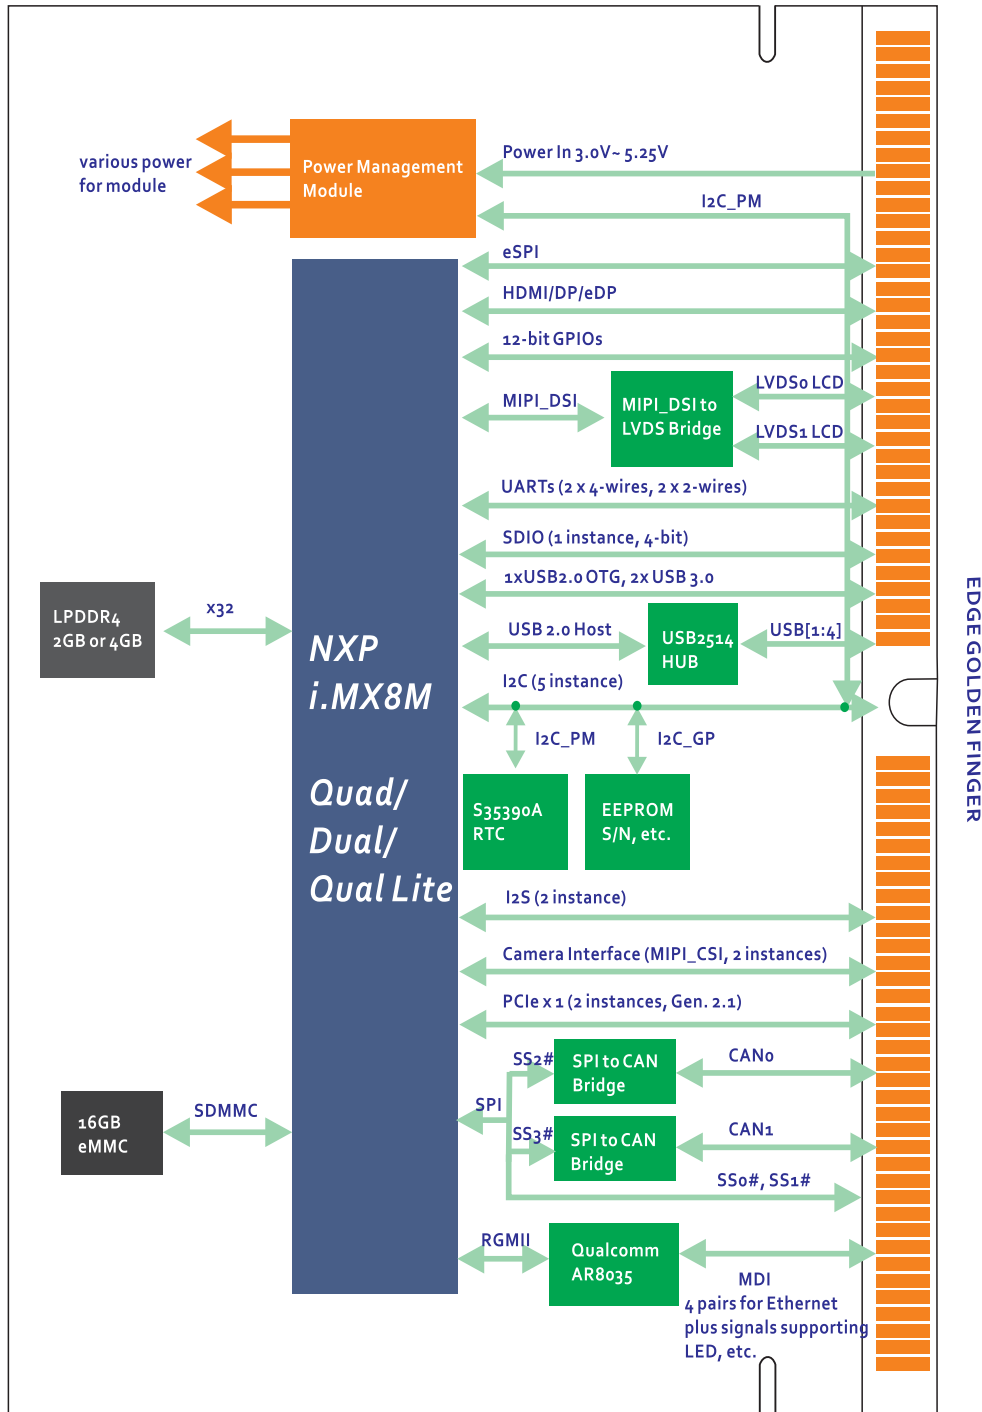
various power for module

Power Management Module

Power In 3.0V~ 5.25V

I2C_PM

eSPI

HDMI/DP/eDP

12-bit GPIOs

MIPI_DSI

MIPI_DSI to LVDS Bridge

LVDS0 LCD

LVDS1 LCD

UARTs (2 x 4-wires, 2 x 2-wires)

SDIO (1 instance, 4-bit)

1xUSB2.0 OTG, 2x USB 3.0

LPDDR4 2GB or 4GB

x32

NXP i.MX8M

Quad/ Dual/ Qual Lite

USB 2.0 Host

USB2514 HUB

USB[1:4]

I2C (5 instance)

I2C_PM

I2C_GP

S35390A RTC

EEPROM S/N, etc.

I2S (2 instance)

Camera Interface (MIPI_CSI, 2 instances)

PCIe x 1 (2 instances, Gen. 2.1)

SS2#

SPI to CAN Bridge

CAN0

SPI

16GB eMMC

SDMMC

SS3#

SPI to CAN Bridge

CAN1

SS0#, SS1#

RGMII

Qualcomm AR8035

MDI
4 pairs for Ethernet plus signals supporting LED, etc.

EDGE GOLDEN FINGER